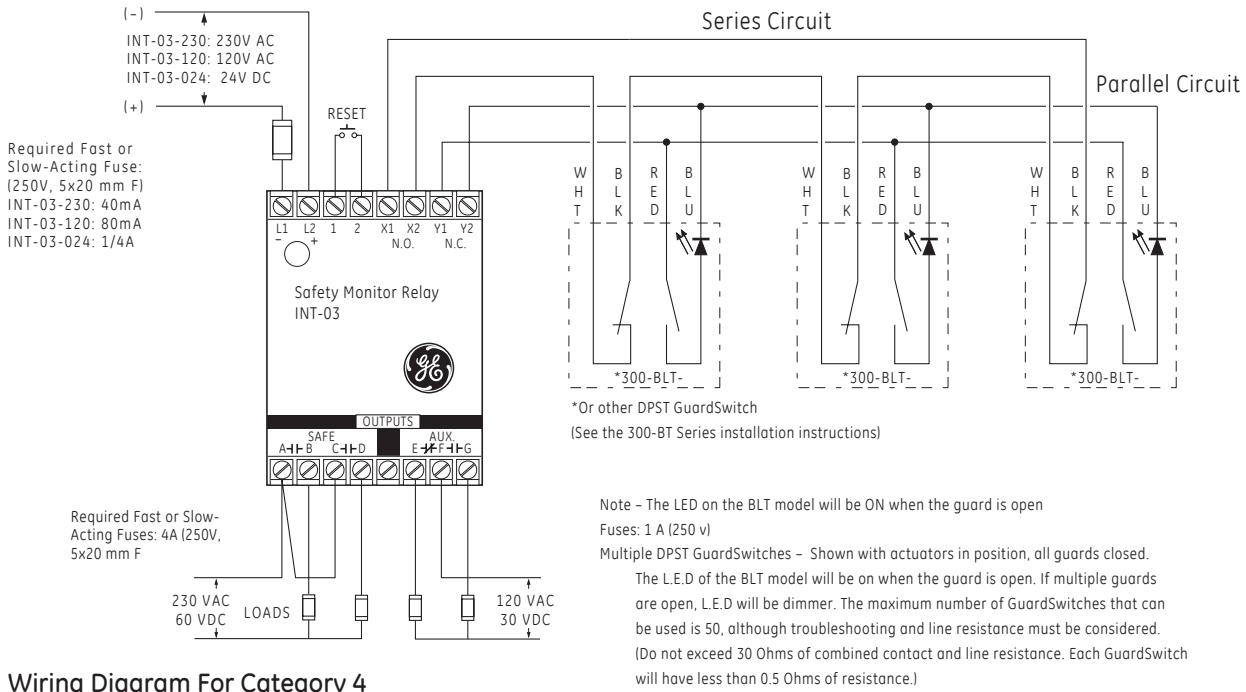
( – )

INT-03-230: 230V AC
INT-03-120: 120V AC
INT-03-024: 24V DC

( + )

Required Fast or Slow-Acting Fuse: (250V, 5x20 mm F)
INT-03-230: 40mA
INT-03-120: 80mA
INT-03-024: 1/4A

RESET

L1 L2 1 2 X1 X2 Y1 Y2
– +
N.O. N.C.

Safety Monitor Relay
INT-03

OUTPUTS
SAFE
A B C D
AUX.
E F G

Required Fast or Slow-Acting Fuses: 4A (250V, 5x20 mm F

230 VAC
60 VDC
LOADS
120 VAC
30 VDC

Wiring Diagram For Category 4

Series Circuit

Parallel Circuit

W H T
B L K
R E D
B L U

W H T
B L K
R E D
B L U

W H T
B L K
R E D
B L U

*300-BLT-
*300-BLT-
*300-BLT-

*Or other DPST GuardSwitch
(See the 300-BT Series installation instructions)

Note – The LED on the BLT model will be ON when the guard is open
Fuses: 1 A (250 v)
Multiple DPST GuardSwitches – Shown with actuators in position, all guards closed. The L.E.D of the BLT model will be on when the guard is open. If multiple guards are open, L.E.D will be dimmer. The maximum number of GuardSwitches that can be used is 50, although troubleshooting and line resistance must be considered. (Do not exceed 30 Ohms of combined contact and line resistance. Each GuardSwitch will have less than 0.5 Ohms of resistance.)